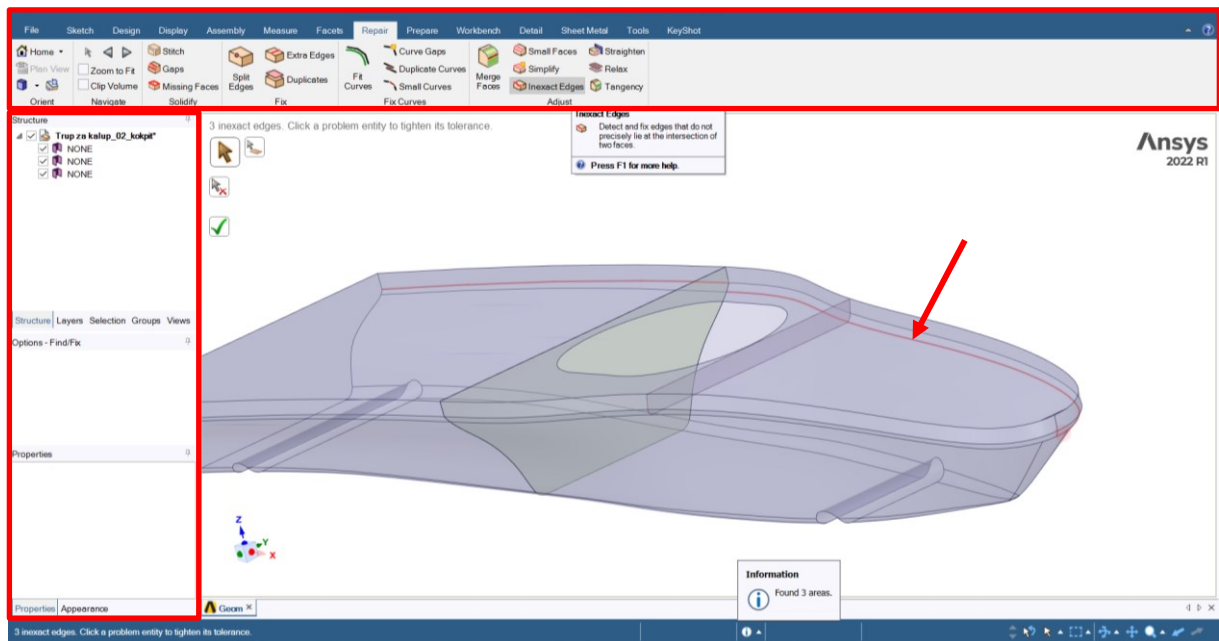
File Sketch Design Display Assembly Measure Facets Repair Prepare Workbench Detail Sheet Metal Tools KeyShot

Home
Plan View
Zoom to Fit
Clip Volume
Orient
Navigate
Stitch
Gaps
Missing Faces
Solidify
Split Edges
Extra Edges
Duplicates
Fix
Fit Curves
Curve Gaps
Duplicate Curves
Small Curves
Fix Curves
Merge Faces
Small Faces
Simplify
Inexact Edges
Straighten
Relax
Tangency
Adjust

Inexact Edges
Detect and fix edges that do not precisely lie at the intersection of two faces.
Press F1 for more help.

Structure
Trup za kalup_02_kokpit*
NONE
NONE
NONE

Structure Layers Selection Groups Views
Options - Find/Fix
Properties
Properties Appearance

3 inexact edges. Click a problem entity to tighten its tolerance.

Ansys
2022 R1

Z
Y
X

Information
Found 3 areas.

Geom

3 inexact edges. Click a problem entity to tighten its tolerance.